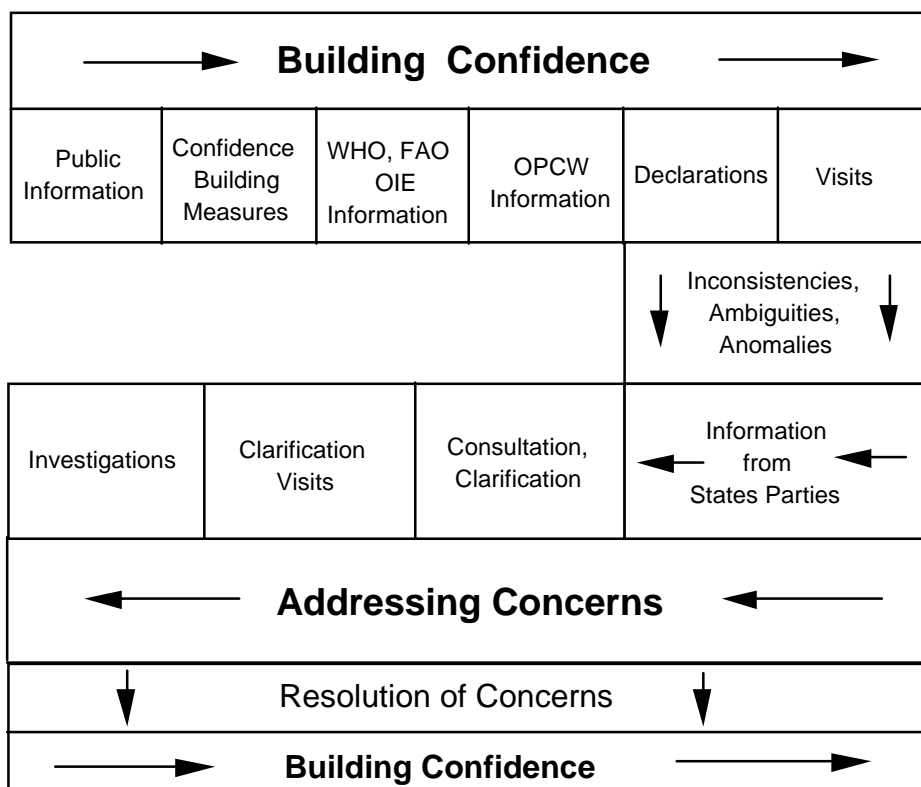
Building Confidence

Public Information

Confidence Building Measures

WHO, FAO OIE Information

OPCW Information

Declarations

Visits

Inconsistencies, Ambiguities, Anomalies

Investigations

Clarification Visits

Consultation, Clarification

Information from States Parties

Addressing Concerns

Resolution of Concerns

Building Confidence